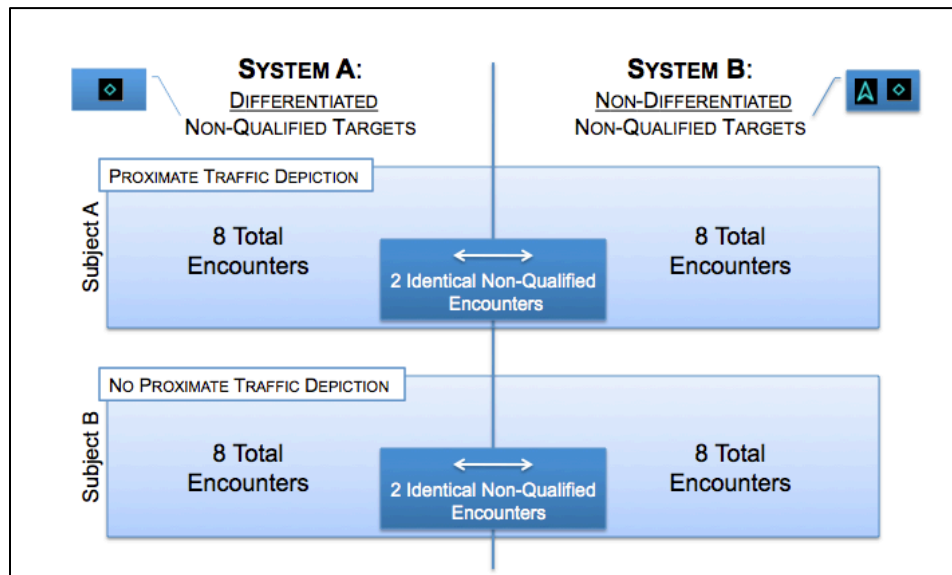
SYSTEM A:
DIFFERENTIATED
NON-QUALIFIED TARGETS

SYSTEM B:
NON-DIFFERENTIATED
NON-QUALIFIED TARGETS

A

PROXIMATE TRAFFIC DEPICTION

Subject A

8 Total Encounters

2 Identical Non-Qualified Encounters

8 Total Encounters

NO PROXIMATE TRAFFIC DEPICTION

Subject B

8 Total Encounters

2 Identical Non-Qualified Encounters

8 Total Encounters